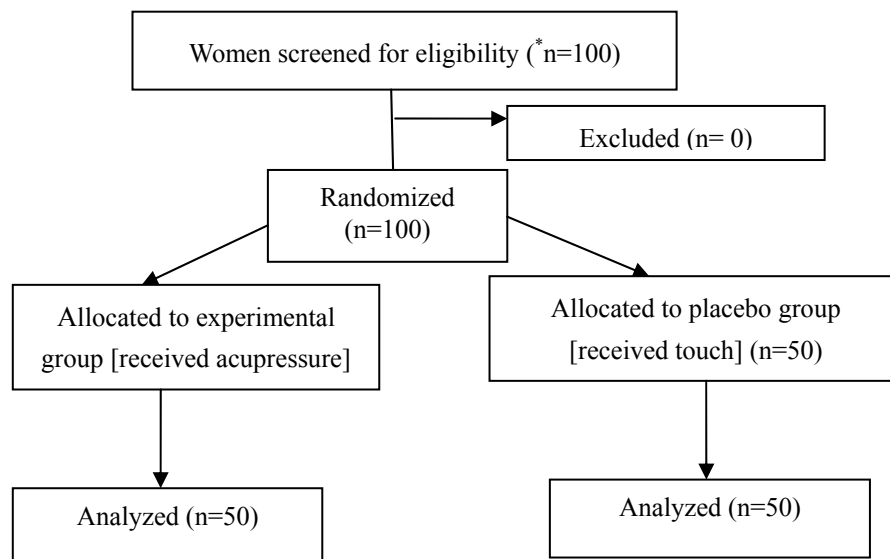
Women screened for eligibility ($^{*}$n=100)

Excluded (n= 0)

Randomized (n=100)

Allocated to experimental group [received acupressure]

Allocated to placebo group [received touch] (n=50)

Analyzed (n=50)

Analyzed (n=50)